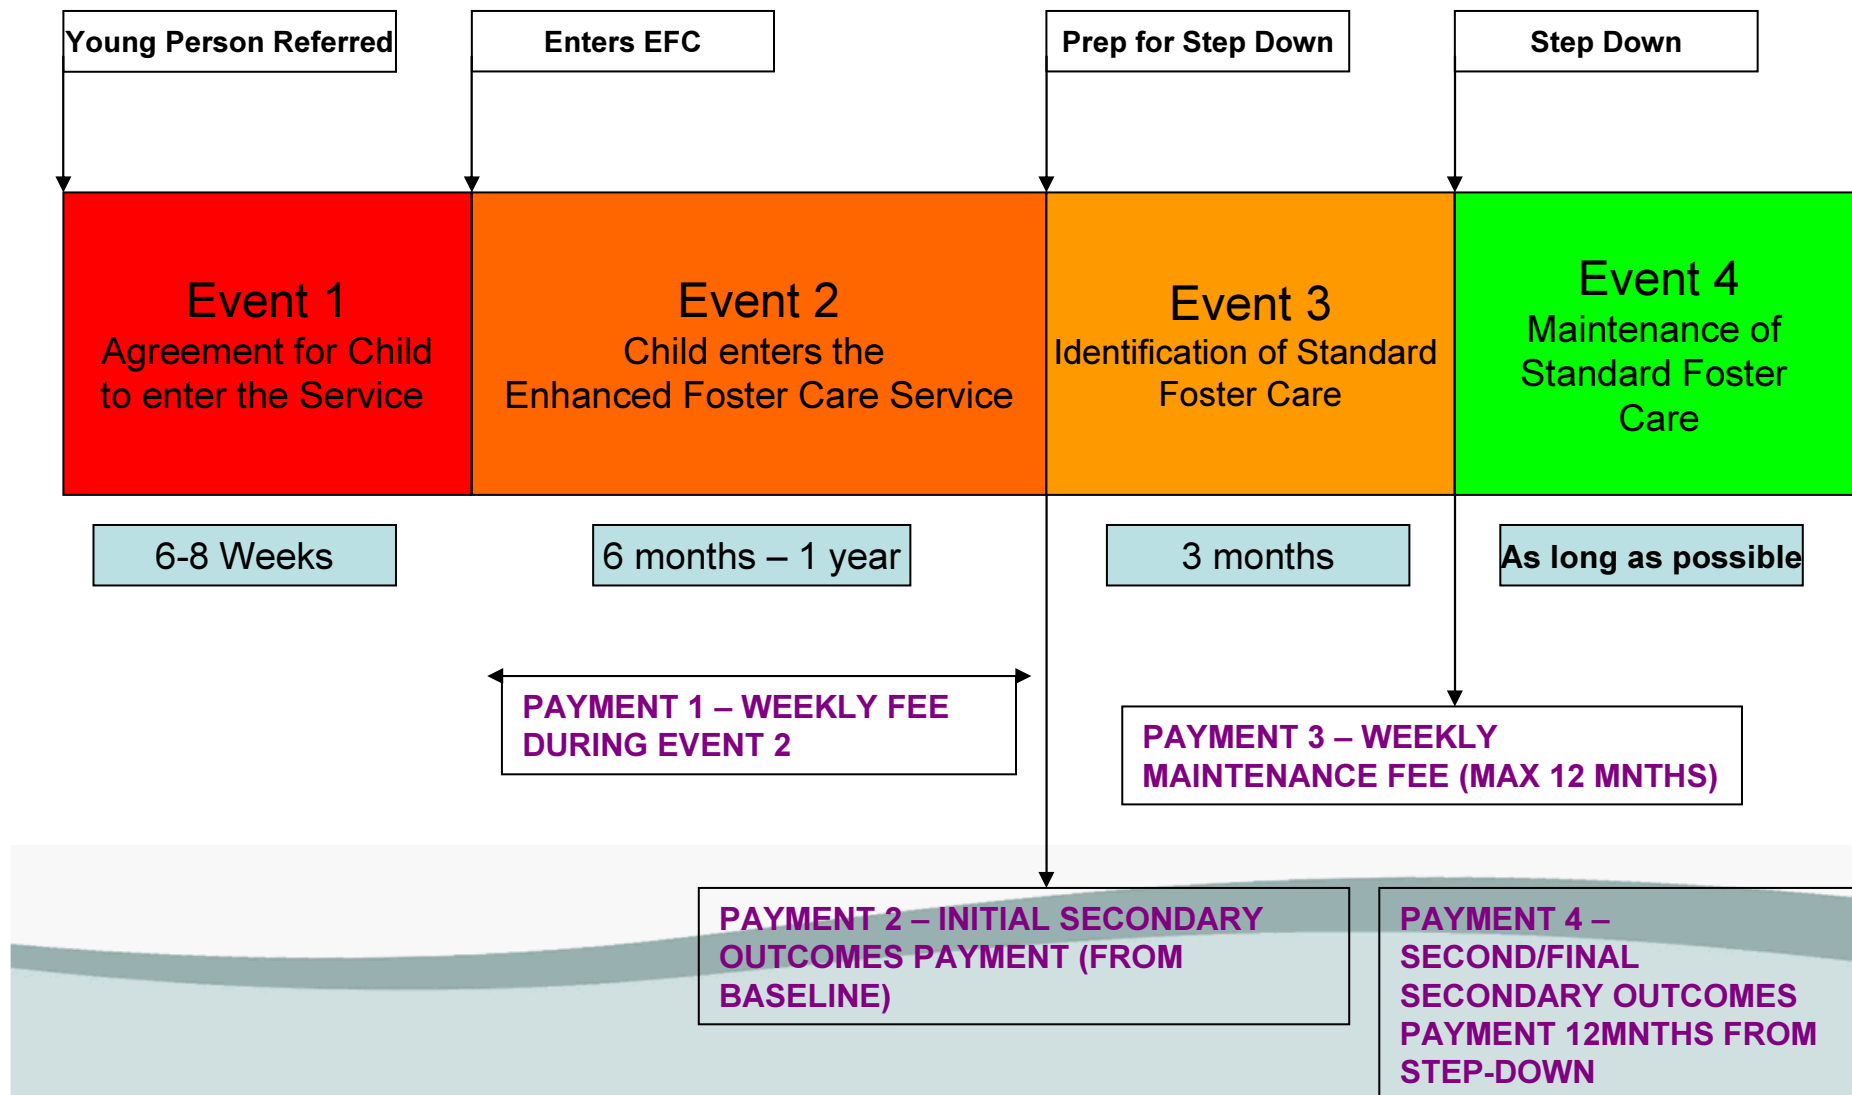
Young Person Referred

Enters EFC

Prep for Step Down

Step Down

Event 1
Agreement for Child to enter the Service

Event 2
Child enters the Enhanced Foster Care Service

Event 3
Identification of Standard Foster Care

Event 4
Maintenance of Standard Foster Care

6-8 Weeks

6 months – 1 year

3 months

As long as possible

PAYMENT 1 – WEEKLY FEE DURING EVENT 2

PAYMENT 3 – WEEKLY MAINTENANCE FEE (MAX 12 MNTHS)

PAYMENT 2 – INITIAL SECONDARY OUTCOMES PAYMENT (FROM BASELINE)

PAYMENT 4 – SECOND/FINAL SECONDARY OUTCOMES PAYMENT 12MNTHS FROM STEP-DOWN